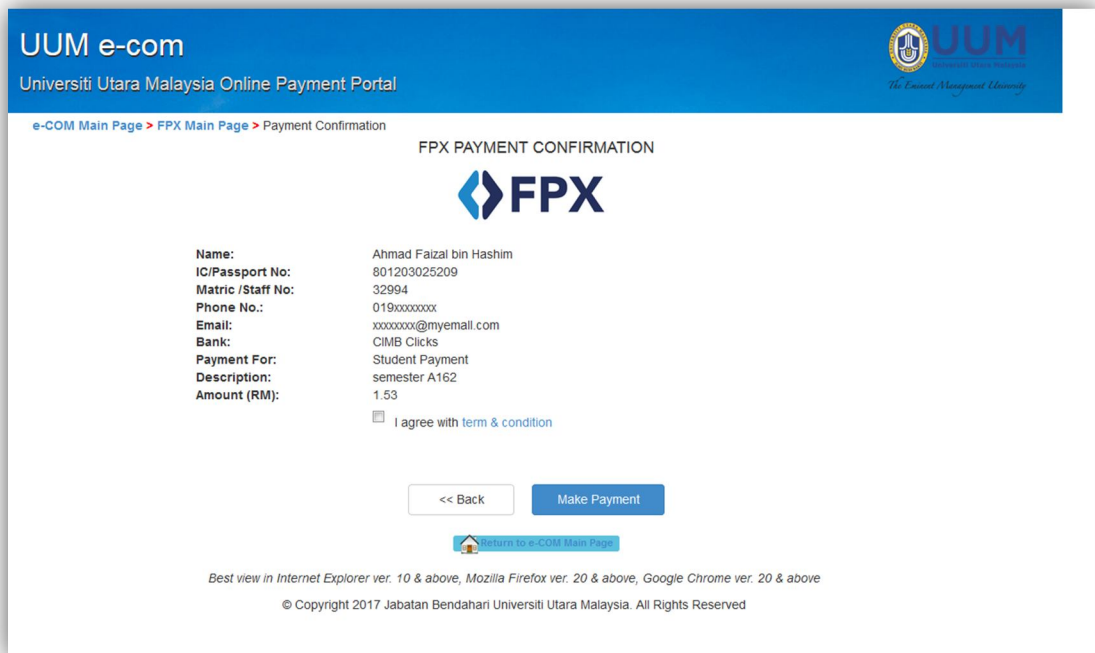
UUM e-com

Universiti Utara Malaysia Online Payment Portal

UUM
Universiti Utara Malaysia
The Eminent Management University

e-COM Main Page > FPX Main Page > Payment Confirmation

FPX PAYMENT CONFIRMATION

FPX

| | |
|---|---|
| Name: | Ahmad Faizal bin Hashim |
| IC/Passport No: | 801203025209 |
| Matric /Staff No: | 32994 |
| Phone No.: | 019xxxxxxxx |
| Email: | xxxxxxxx@myemall.com |
| Bank: | CIMB Clicks |
| Payment For: | Student Payment |
| Description: | semester A162 |
| Amount (RM): | 1.53 |

I agree with term & condition

<< Back

Make Payment

Return to e-COM Main Page

Best view in Internet Explorer ver. 10 & above, Mozilla Firefox ver. 20 & above, Google Chrome ver. 20 & above

© Copyright 2017 Jabatan Bendahari Universiti Utara Malaysia. All Rights Reserved